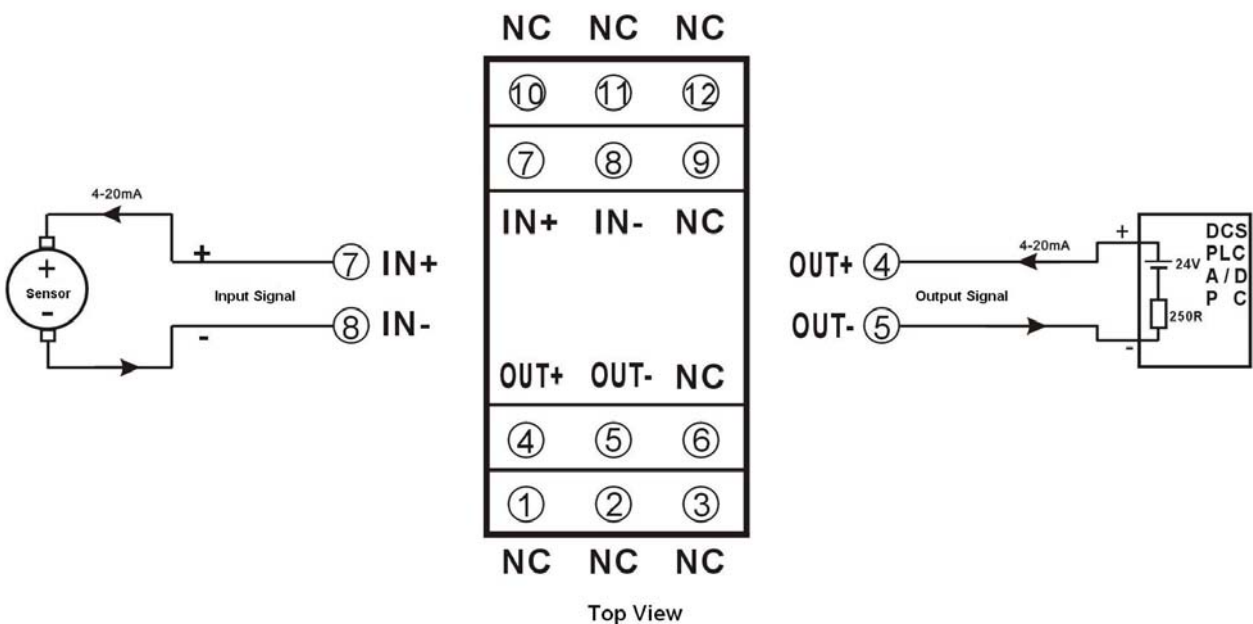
NC NC NC

⑩ ⑪ ⑫

⑦ ⑧ ⑨

IN+ IN- NC

4-20mA

+

Sensor

-

+

Input Signal

-

⑦ IN+

⑧ IN-

OUT+ OUT- NC

④ ⑤ ⑥

① ② ③

NC NC NC

Top View

OUT+ ④

OUT- ⑤

4-20mA

Output Signal

+

24V

250R

-

DCS
PLC
A / D
P C